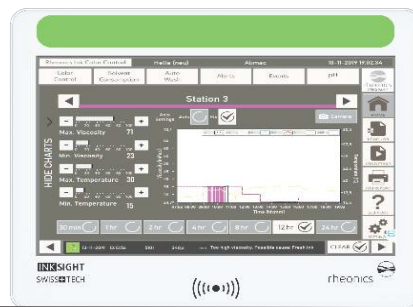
Rheonics Ink Color Control | Hello (new) | Abmac | 18-11-2019 19:00:34

Color Control | Solvent Consumption | Auto Wash | Alerts | Events | pH

Station 3

HIDE CHARTS

Max. Viscosity 71

Min. Viscosity 23

Max. Temperature 30

Min. Temperature 15

Zero settings

Camera

30 min | 1 hr | 2 hr | 4 hr | 8 hr | 12 hr | 24 hr

Too high viscosity. Possible cause: Fresh ink

CLEAR

?

INKSIGHT
SWISS TECH

rheonics